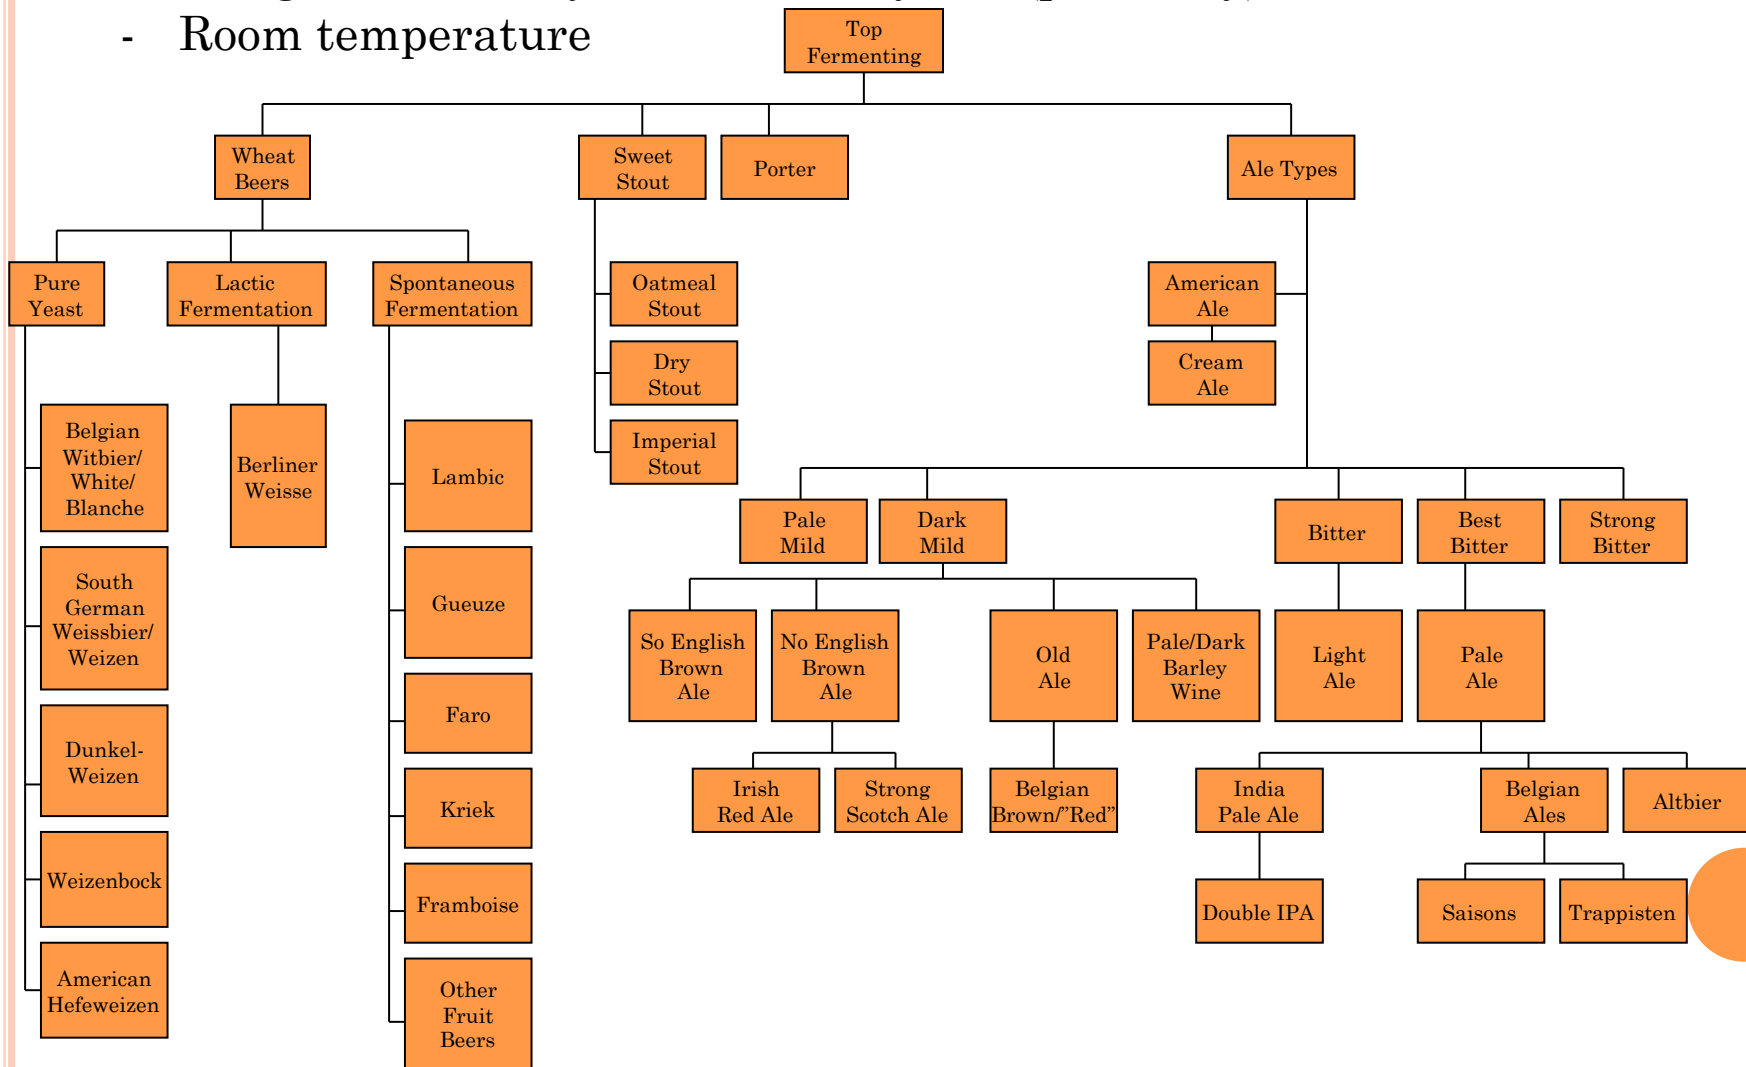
- Room temperature

Top Fermenting

Wheat Beers

Sweet Stout

Porter

Ale Types

Pure Yeast

Lactic Fermentation

Spontaneous Fermentation

Oatmeal Stout

Dry Stout

Imperial Stout

American Ale

Cream Ale

Belgian Witbier/ White/ Blanche

South German Weissbier/ Weizen

Dunkel-Weizen

Weizenbock

American Hefeweizen

Berliner Weisse

Lambic

Gueuze

Faro

Kriek

Framboise

Other Fruit Beers

Pale Mild

Dark Mild

Bitter

Best Bitter

Strong Bitter

So English Brown Ale

No English Brown Ale

Old Ale

Pale/Dark Barley Wine

Light Ale

Pale Ale

Irish Red Ale

Strong Scotch Ale

Belgian Brown/"Red"

India Pale Ale

Belgian Ales

Altbier

Double IPA

Saisons

Trappisten